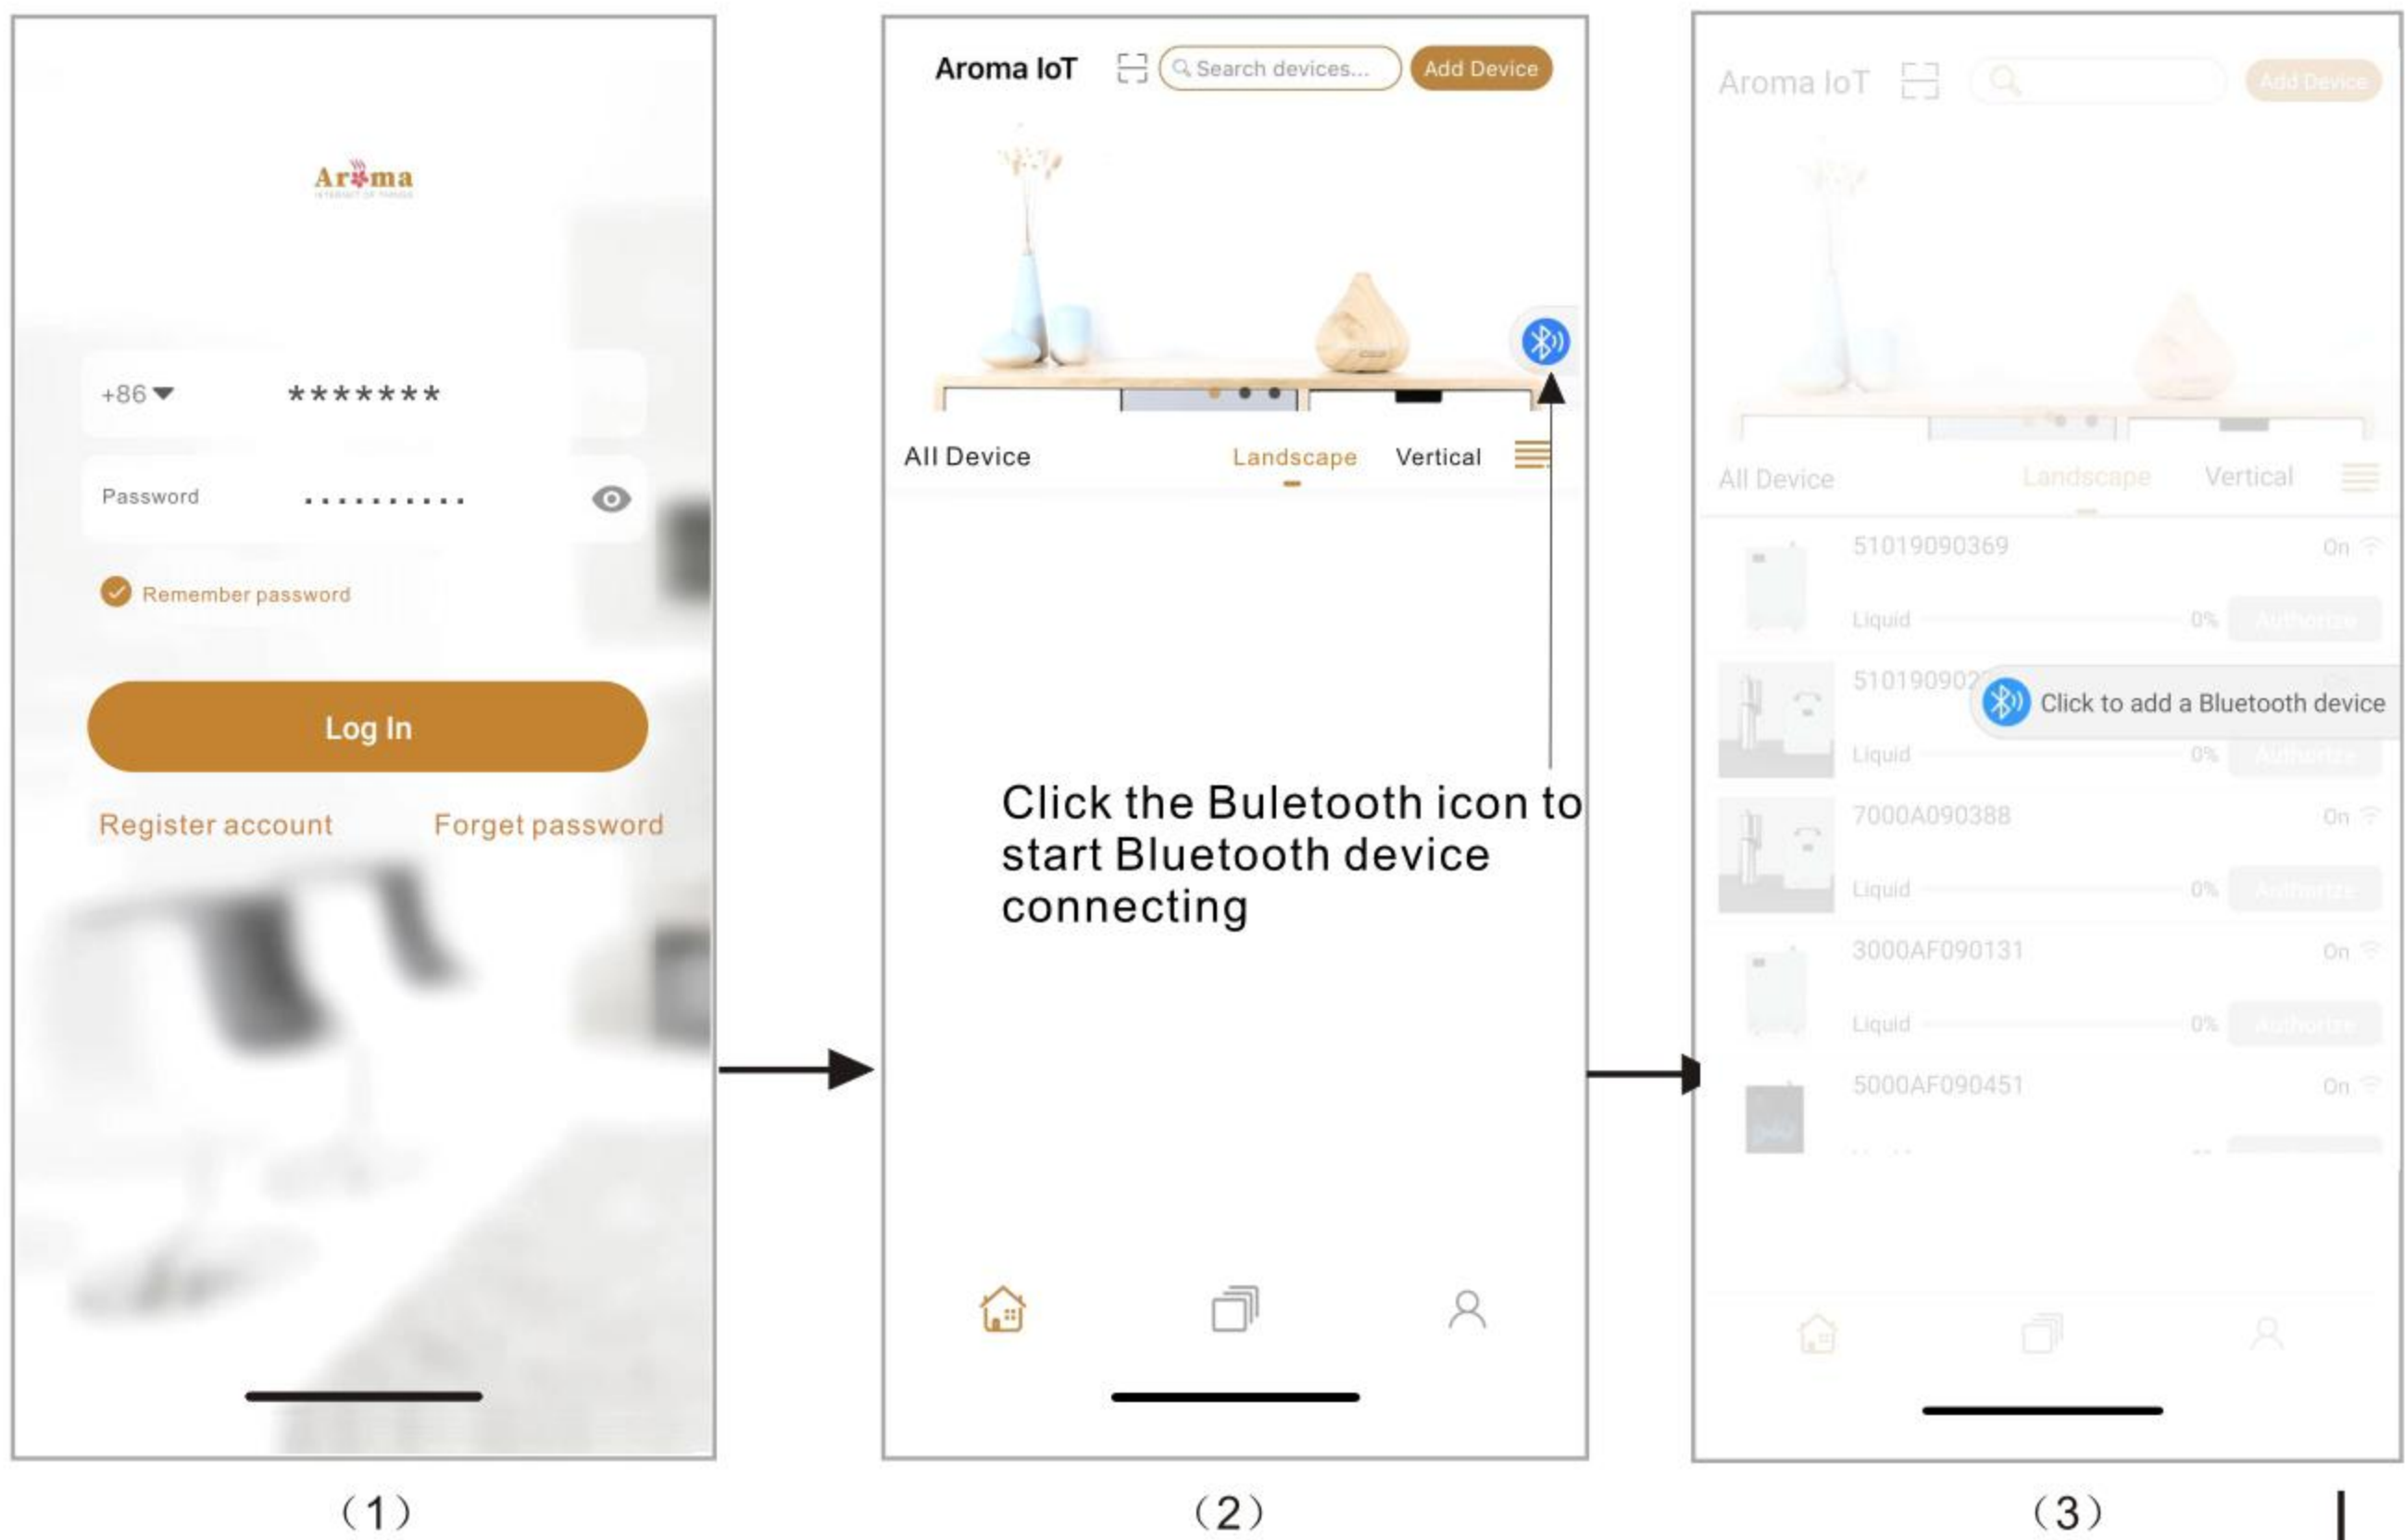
Aroma

+86 *******

Password ..........

Remember password

Log In

Register account Forget password

（1）

Aroma IoT Search devices... Add Device

All Device Landscape Vertical

Click the Buletooth icon to start Bluetooth device connecting

（2）

Aroma IoT Add Device

All Device Landscape Vertical

51019090369 On

Liquid 0% Authorize

5101909022

Click to add a Bluetooth device

Liquid 0% Authorize

7000A090388 On

Liquid 0% Authorize

3000AF090131 On

Liquid 0% Authorize

5000AF090451 On

（3）